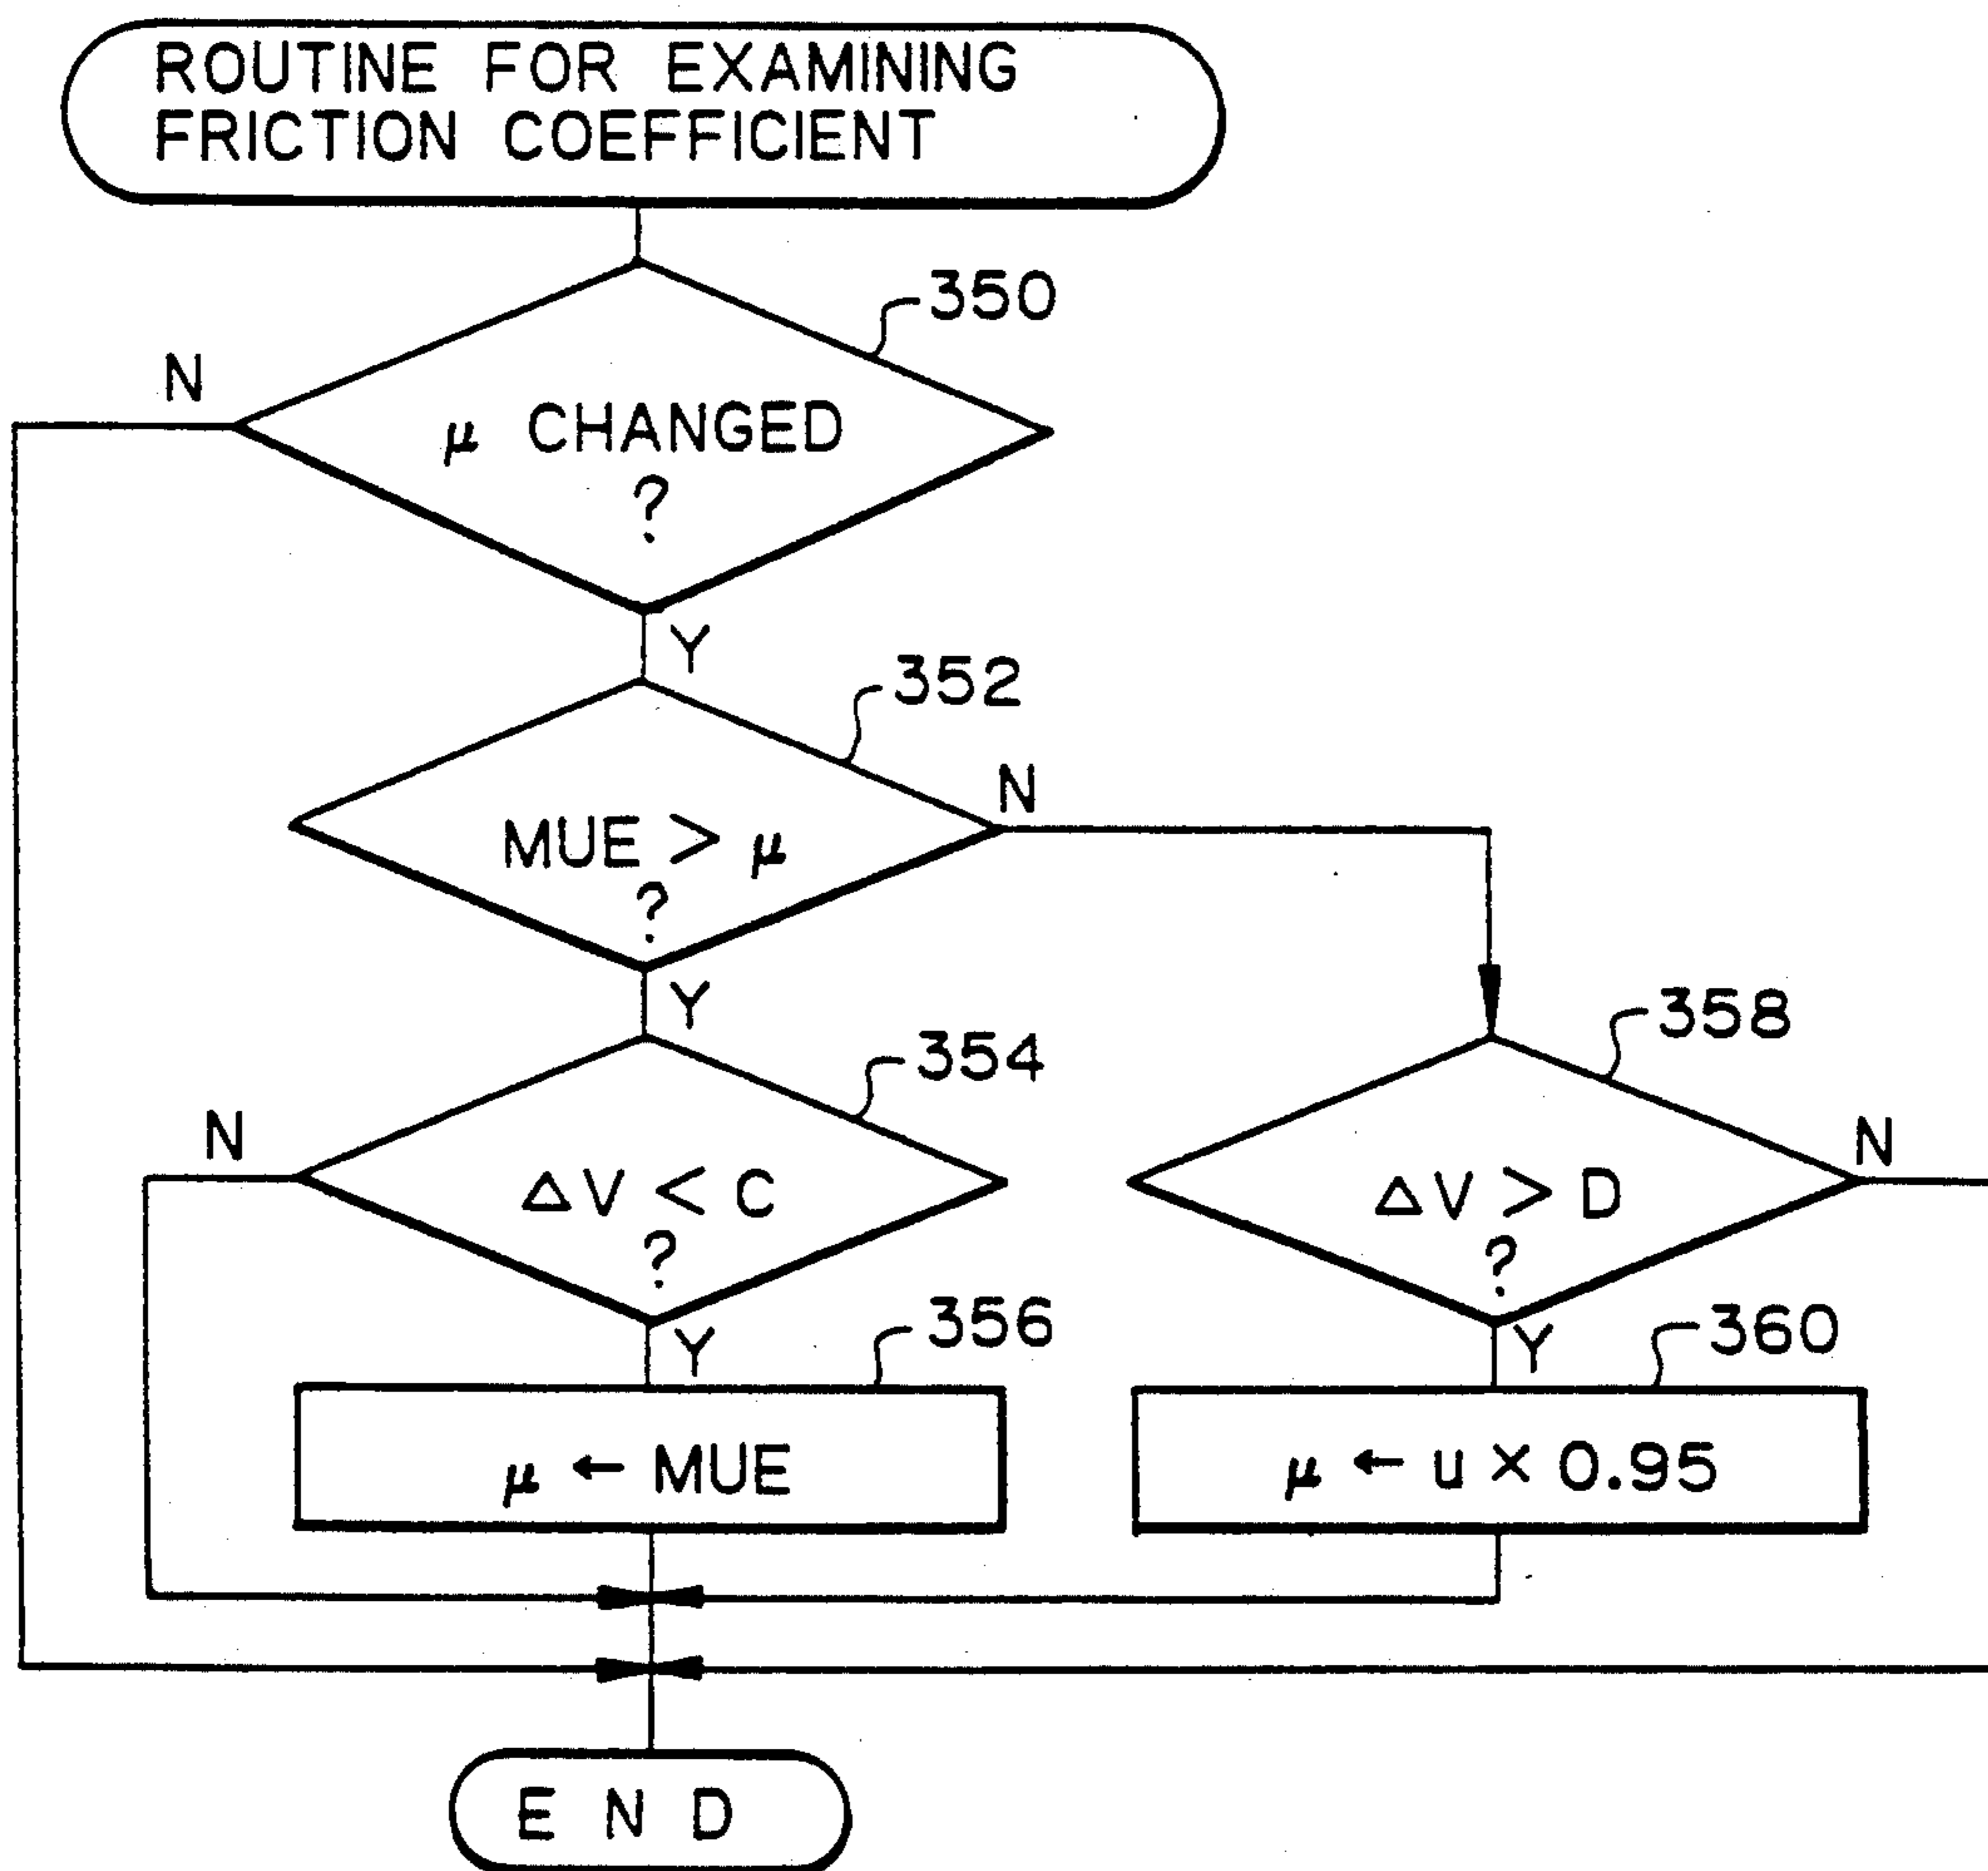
ROUTINE FOR EXAMINING FRICTION COEFFICIENT

350

N

$\mu$ CHANGED ?

Y

352

N

MUE $>$ $\mu$ ?

Y

354

N

$\Delta V < C$ ?

358

N

$\Delta V > D$ ?

Y

356

$\mu \leftarrow$ MUE

Y

360

$\mu \leftarrow u \times 0.95$

E N D